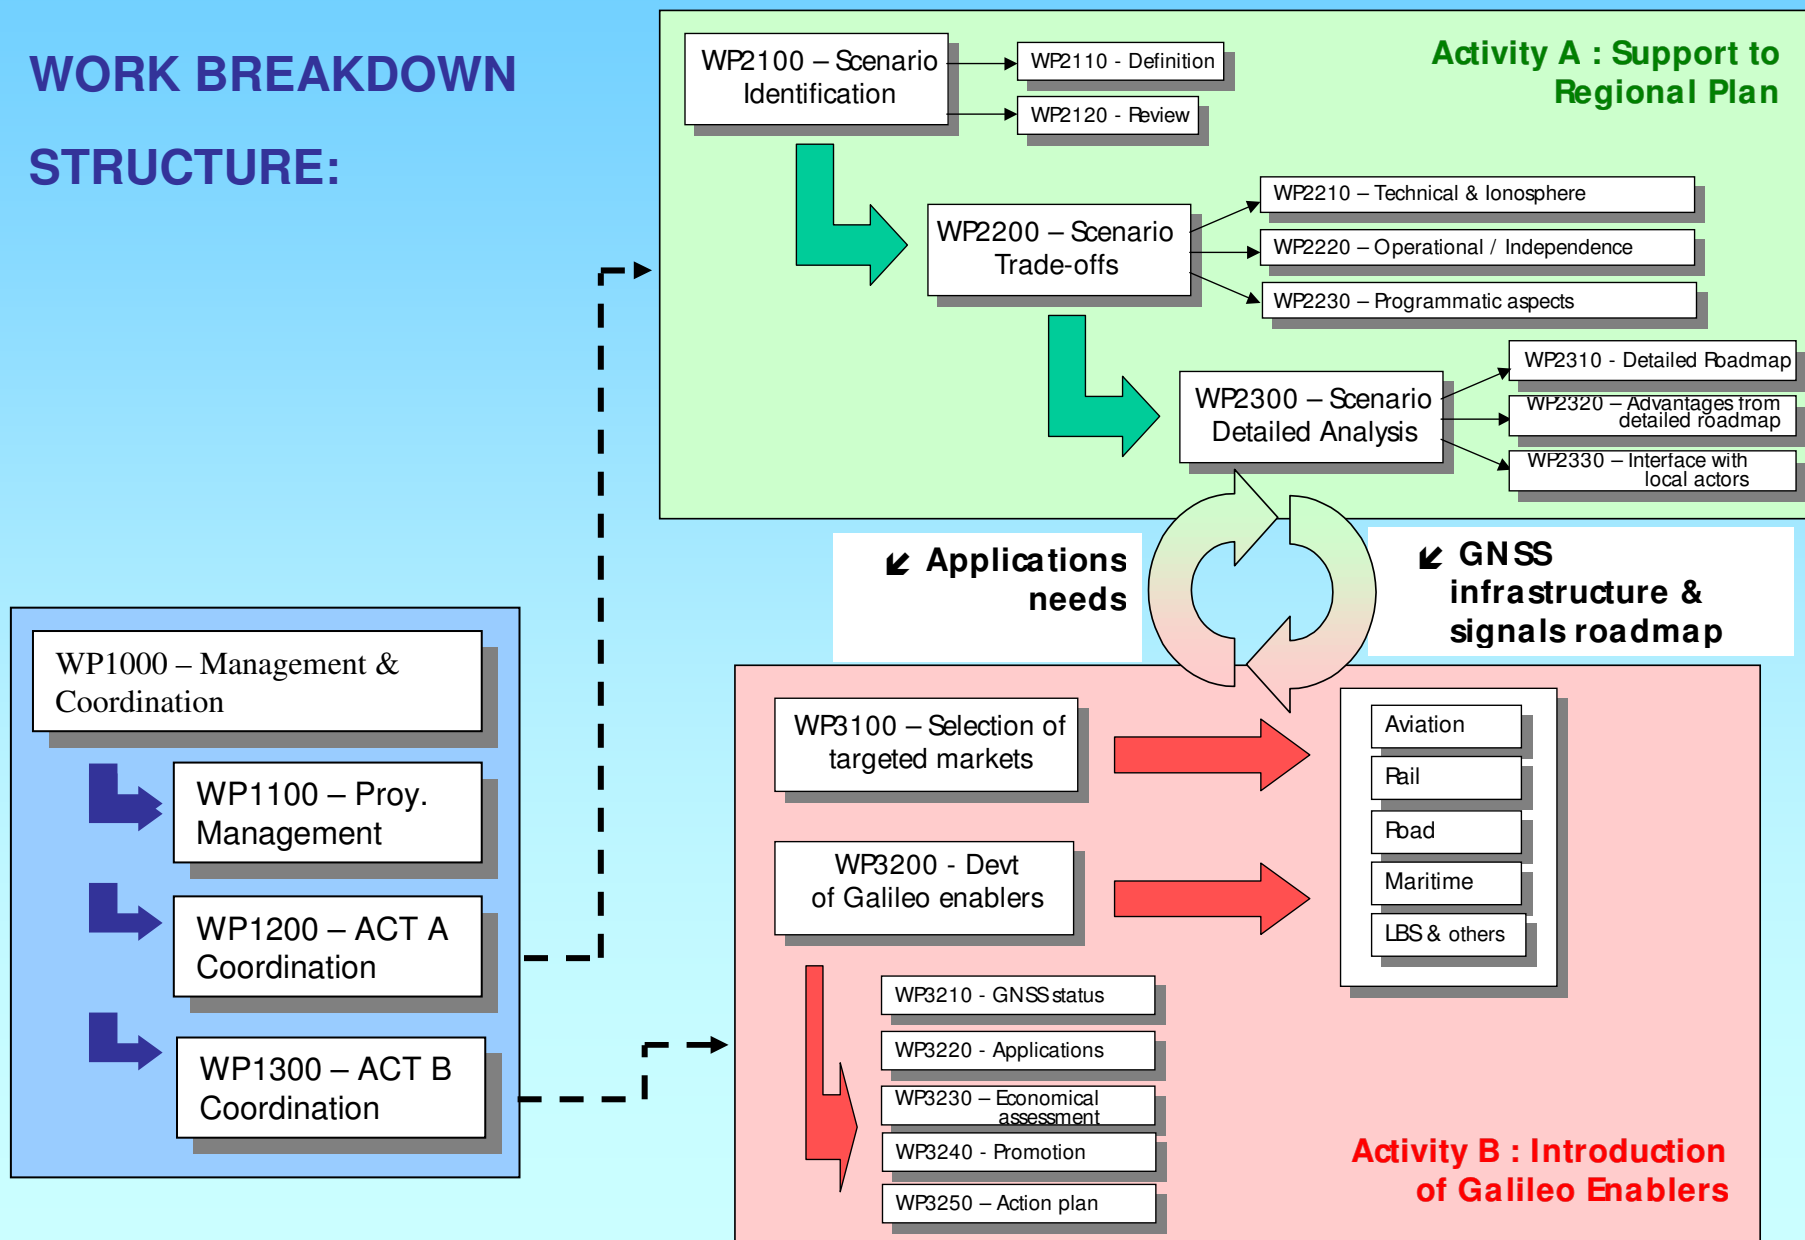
WORK BREAKDOWN STRUCTURE:

Activity A : Support to Regional Plan

WP2100 – Scenario Identification

WP2110 - Definition

WP2120 - Review

WP2200 – Scenario Trade-offs

WP2210 – Technical & Ionosphere

WP2220 – Operational / Independence

WP2230 – Programmatic aspects

WP2300 – Scenario Detailed Analysis

WP2310 - Detailed Roadmap

WP2320 – Advantages from detailed roadmap

WP2330 – Interface with local actors

Applications needs

GNSS infrastructure & signals roadmap

WP1000 – Management & Coordination

WP1100 – Proy. Management

WP1200 – ACT A Coordination

WP1300 – ACT B Coordination

WP3100 – Selection of targeted markets

WP3200 - Devt of Galileo enablers

Aviation

Rail

Road

Maritime

LBS & others

WP3210 - GNSS status

WP3220 - Applications

WP3230 – Economical assessment

WP3240 - Promotion

WP3250 – Action plan

Activity B : Introduction of Galileo Enablers